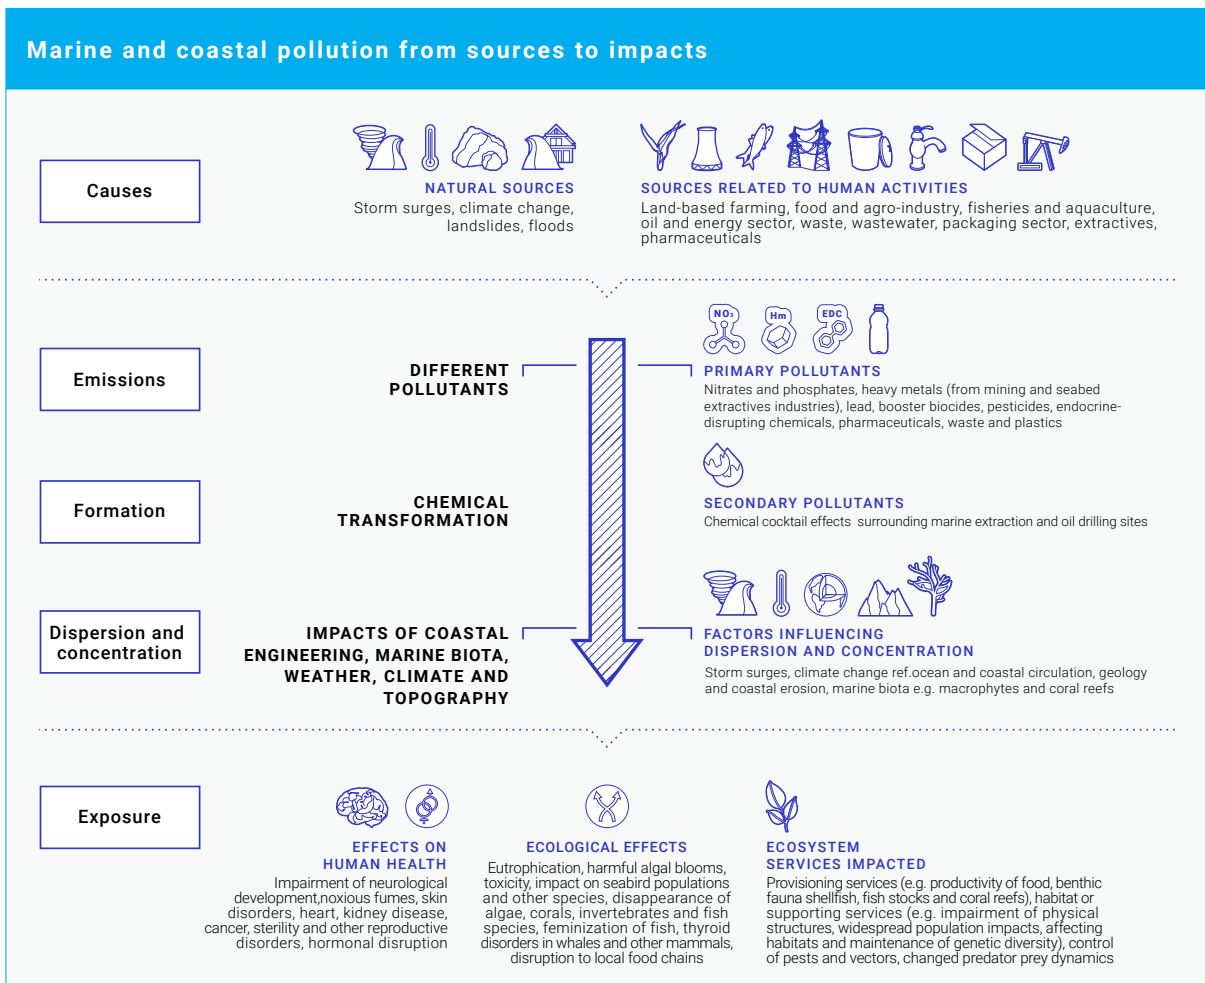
Marine and coastal pollution from sources to impacts

Causes

NATURAL SOURCES
Storm surges, climate change, landslides, floods

SOURCES RELATED TO HUMAN ACTIVITIES
Land-based farming, food and agro-industry, fisheries and aquaculture, oil and energy sector, waste, wastewater, packaging sector, extractives, pharmaceuticals

Emissions

DIFFERENT POLLUTANTS

$NO_3$ Hm EDC

PRIMARY POLLUTANTS
Nitrates and phosphates, heavy metals (from mining and seabed extractives industries), lead, booster biocides, pesticides, endocrine-disrupting chemicals, pharmaceuticals, waste and plastics

Formation

CHEMICAL TRANSFORMATION

SECONDARY POLLUTANTS
Chemical cocktail effects surrounding marine extraction and oil drilling sites

Dispersion and concentration

IMPACTS OF COASTAL ENGINEERING, MARINE BIOTA, WEATHER, CLIMATE AND TOPOGRAPHY

FACTORS INFLUENCING DISPERSION AND CONCENTRATION
Storm surges, climate change ref.ocean and coastal circulation, geology and coastal erosion, marine biota e.g. macrophytes and coral reefs

Exposure

EFFECTS ON HUMAN HEALTH
Impairment of neurological development,noxious fumes, skin disorders, heart, kidney disease, cancer, sterility and other reproductive disorders, hormonal disruption

ECOLOGICAL EFFECTS
Eutrophication, harmful algal blooms, toxicity, impact on seabird populations and other species, disappearance of algae, corals, invertebrates and fish species, feminization of fish, thyroid disorders in whales and other mammals, disruption to local food chains

ECOSYSTEM SERVICES IMPACTED
Provisioning services (e.g. productivity of food, benthic fauna shellfish, fish stocks and coral reefs), habitat or supporting services (e.g. impairment of physical structures, widespread population impacts, affecting habitats and maintenance of genetic diversity), control of pests and vectors, changed predator prey dynamics